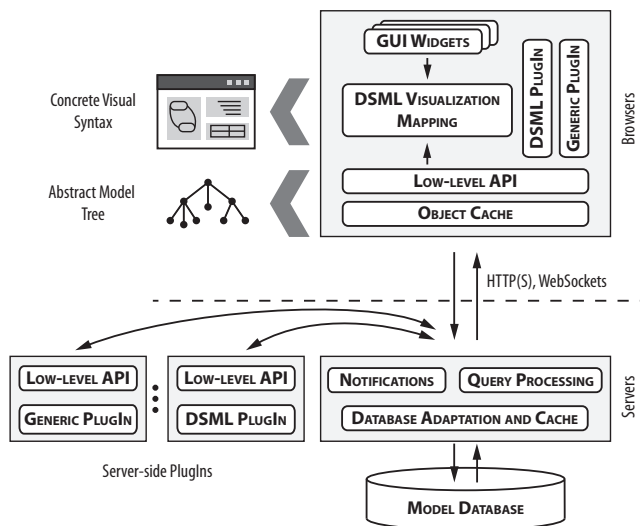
GUI Widgets

DSML Visualization Mapping

DSML PlugIn

Generic PlugIn

Low-level API

Object Cache

Browsers

Concrete Visual Syntax

Abstract Model Tree

HTTP(S), WebSockets

Low-level API

Generic PlugIn

Low-level API

DSML PlugIn

Notifications

Query Processing

Database Adaptation and Cache

Servers

Server-side PlugIns

Model Database